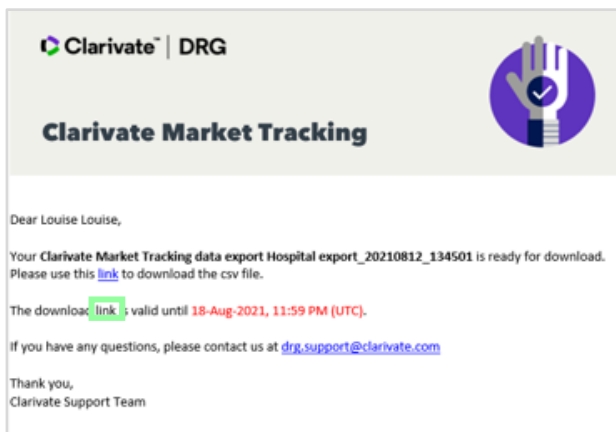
Clarivate™ | DRG

Clarivate Market Tracking

Dear Louise Louise,

Your Clarivate Market Tracking data export Hospital export_20210812_134501 is ready for download. Please use this link to download the csv file.

The downloac link s valid until 18-Aug-2021, 11:59 PM (UTC).

If you have any questions, please contact us at drg.support@clarivate.com

Thank you,
Clarivate Support Team